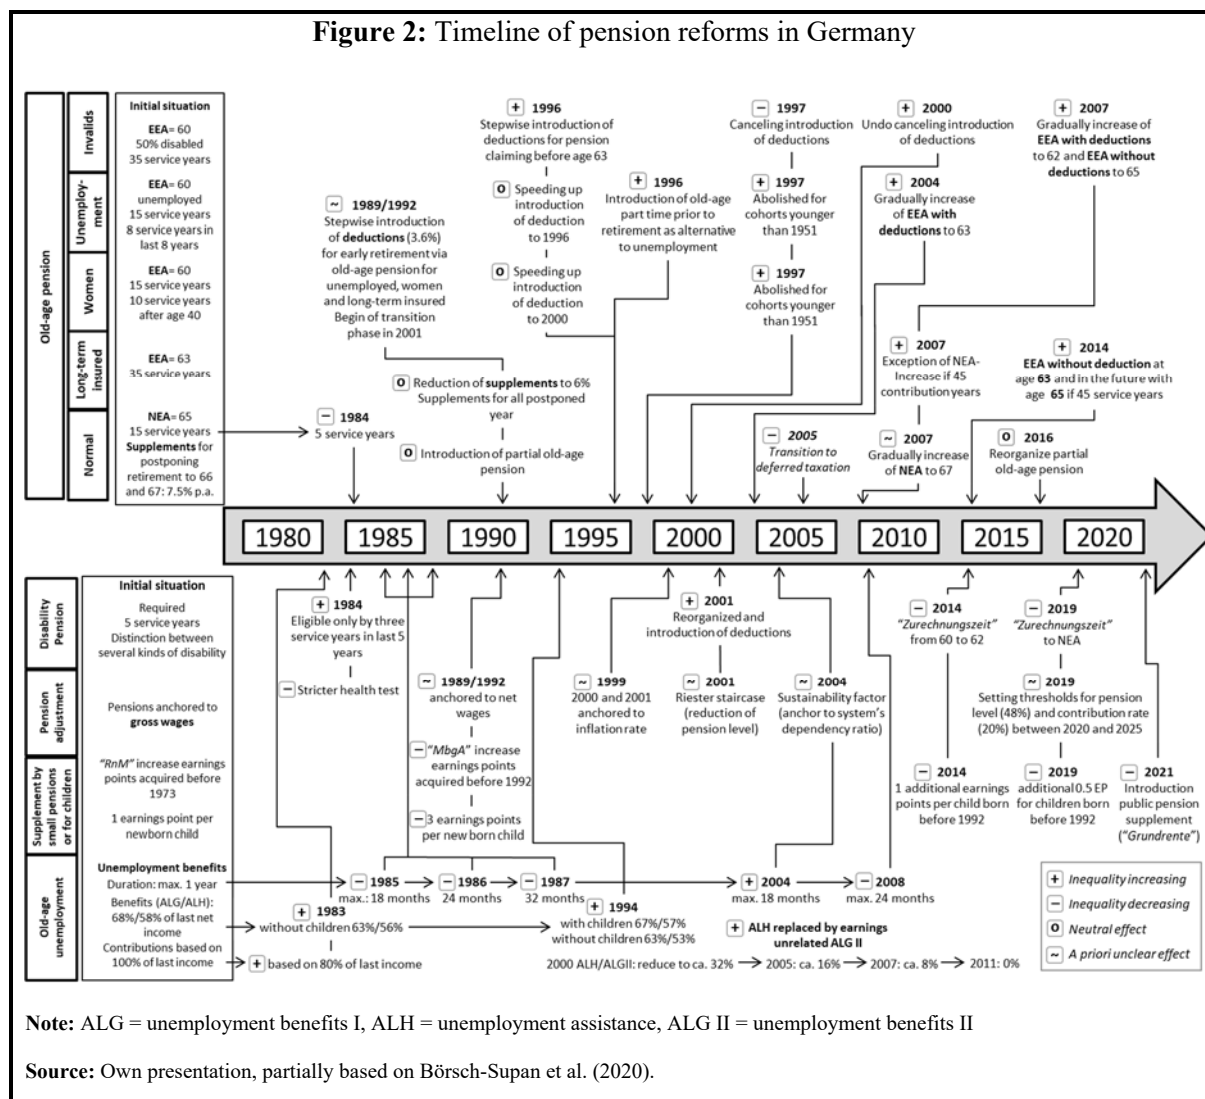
**Figure 2:** Timeline of pension reforms in Germany

Old-age pension

Invalids
Unemployment
Women
Long-term insured
Normal

Initial situation

EEA= 60
50% disabled
35 service years

EEA= 60
unemployed
15 service years
8 service years in last 8 years

EEA= 60
15 service years
10 service years after age 40

EEA= 63
35 service years

NEA= 65
15 service years
Supplements for postponing retirement to 66 and 67: 7.5% p.a.

− 1984
5 service years

~ 1989/1992
Stepwise introduction of deductions (3.6%) for early retirement via old-age pension for unemployed, women and long-term insured
Begin of transition phase in 2001

+ 1996
Stepwise introduction of deductions for pension claiming before age 63

O Speeding up introduction of deduction to 1996

O Speeding up introduction of deduction to 2000

O Reduction of supplements to 6%
Supplements for all postponed year

O Introduction of partial old-age pension

+ 1996
Introduction of old-age part time prior to retirement as alternative to unemployment

− 1997
Canceling introduction of deductions

+ 1997
Abolished for cohorts younger than 1951

+ 1997
Abolished for cohorts younger than 1951

+ 2000
Undo canceling introduction of deductions

+ 2004
Gradually increase of EEA with deductions to 63

+ 2007
Gradually increase of EEA with deductions to 62 and EEA without deductions to 65

− 2005
Transition to deferred taxation

+ 2007
Exception of NEA-Increase if 45 contribution years

~ 2007
Gradually increase of NEA to 67

+ 2014
EEA without deduction at age 63 and in the future with age 65 if 45 service years

O 2016
Reorganize partial old-age pension

1980 1985 1990 1995 2000 2005 2010 2015 2020

Disability Pension
Pension adjustment
Supplement by small pensions or for children
Old-age unemployment

Initial situation
Required 5 service years
Distinction between several kinds of disability

Pensions anchored to gross wages

"RnM" increase earnings points acquired before 1973

1 earnings point per newborn child

Unemployment benefits
Duration: max. 1 year
Benefits (ALG/ALH): 68%/58% of last net income
Contributions based on 100% of last income

+ 1984
Eligible only by three service years in last 5 years

− Stricter health test

~ 1989/1992
anchored to net wages

− "MbgA" increase earnings points acquired before 1992

− 3 earnings points per new born child

~ 1999
2000 and 2001 anchored to inflation rate

+ 2001
Reorganized and introduction of deductions

~ 2001
Riester staircase (reduction of pension level)

~ 2004
Sustainability factor (anchor to system's dependency ratio)

− 2014
"Zurechnungszeit" from 60 to 62

− 2019
"Zurechnungszeit" to NEA

~ 2019
Setting thresholds for pension level (48%) and contribution rate (20%) between 2020 and 2025

− 2014
1 additional earnings points per child born before 1992

− 2019
additional 0.5 EP for children born before 1992

− 2021
Introduction public pension supplement ("Grundrente")

− 1985 max.: 18 months
− 1986 24 months
− 1987 32 months

+ 1983
without children 63%/56%

+ based on 80% of last income

+ 1994
with children 67%/57%
without children 63%/53%

+ 2004
max. 18 months

− 2008
max. 24 months

+ ALH replaced by earnings unrelated ALG II

2000 ALH/ALGII: reduce to ca. 32% → 2005: ca. 16% → 2007: ca. 8% → 2011: 0%

+ Inequality increasing
− Inequality decreasing
O Neutral effect
~ A priori unclear effect

**Note:** ALG = unemployment benefits I, ALH = unemployment assistance, ALG II = unemployment benefits II

**Source:** Own presentation, partially based on Börsch-Supan et al. (2020).